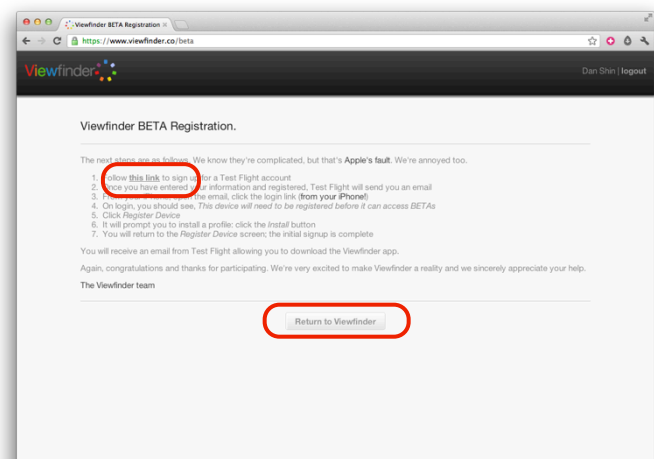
Viewfinder BETA Registration ×

https://www.viewfinder.co/beta

Viewfinder

Dan Shin | logout

Viewfinder BETA Registration.

The next steps are as follows. We know they're complicated, but that's Apple's fault. We're annoyed too.

1. Follow this link to sign up for a Test Flight account
2. Once you have entered your information and registered, Test Flight will send you an email
3. From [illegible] open the email, click the login link (from your iPhone!)
4. On login, you should see, This device will need to be registered before it can access BETAs
5. Click Register Device
6. It will prompt you to install a profile: click the Install button
7. You will return to the Register Device screen; the initial signup is complete

You will receive an email from Test Flight allowing you to download the Viewfinder app.

Again, congratulations and thanks for participating. We're very excited to make Viewfinder a reality and we sincerely appreciate your help.

The Viewfinder team

Return to Viewfinder